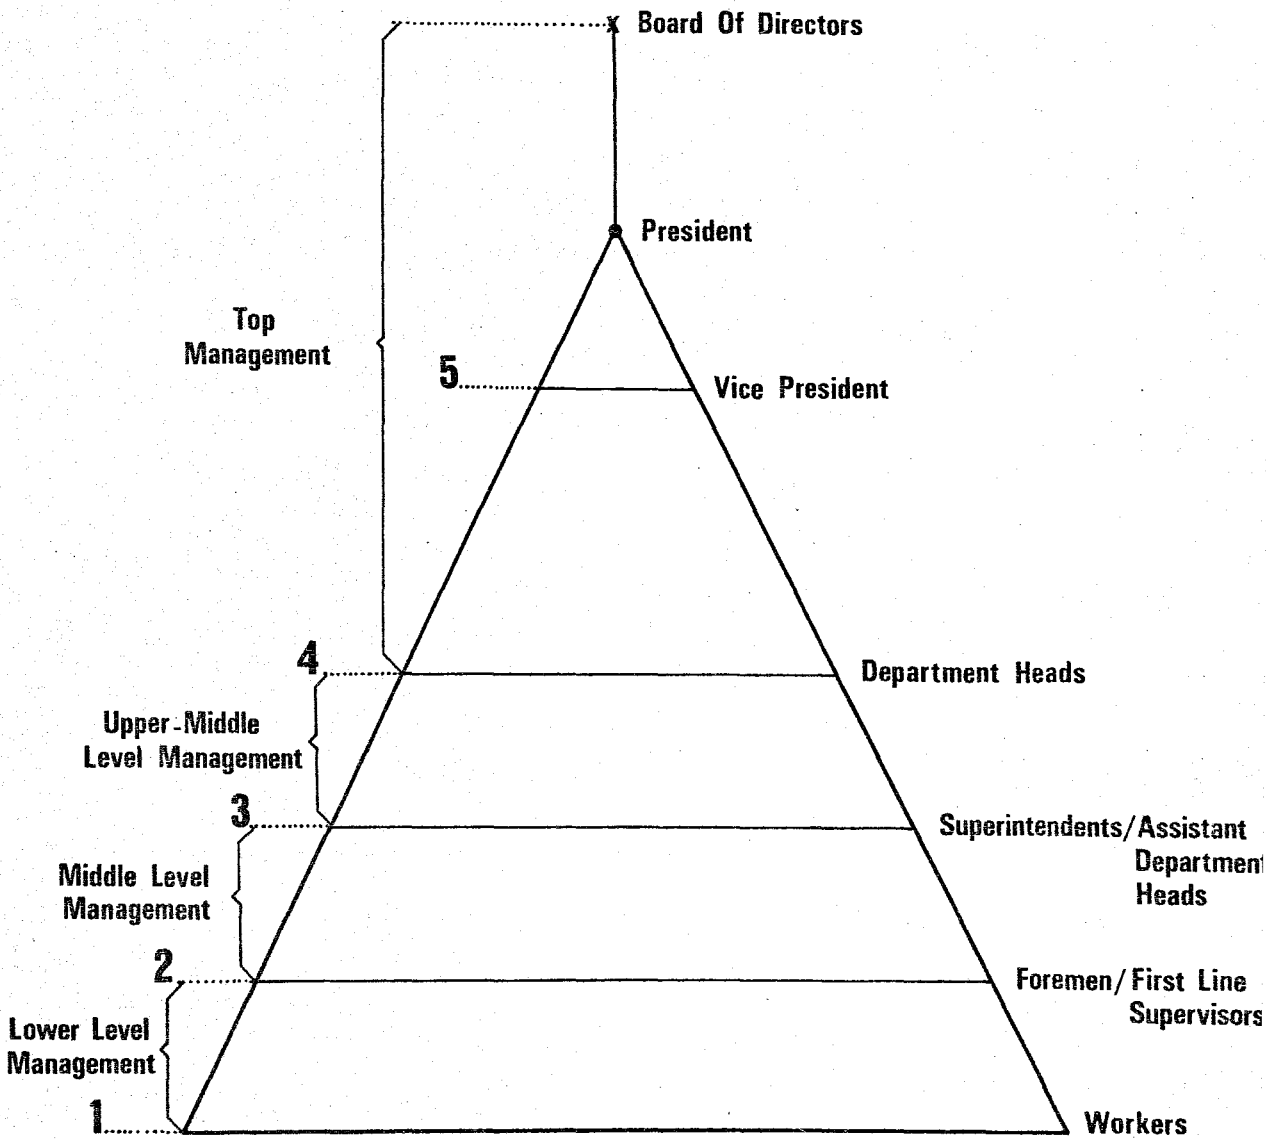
Board Of Directors

President

Top Management

5

Vice President

4

Department Heads

Upper-Middle Level Management

3

Superintendents/Assistant Department Heads

Middle Level Management

2

Foremen/First Line Supervisors

Lower Level Management

1

Workers